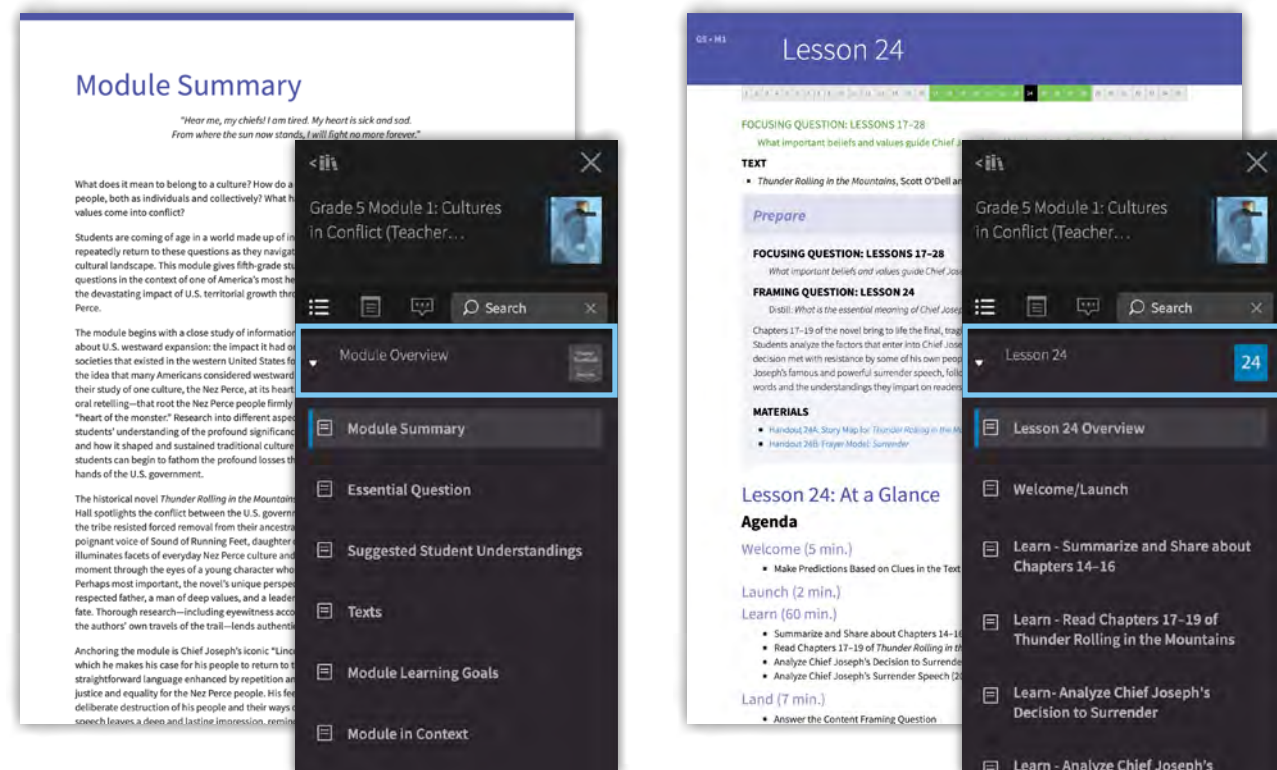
Module Summary

"Hear me, my chiefs! I am tired. My heart is sick and sad. From where the sun now stands, I will fight no more forever."

What does it mean to belong to a culture? How do a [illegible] people, both as individuals and collectively? What h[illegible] values come into conflict?

Students are coming of age in a world made up of in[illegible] repeatedly return to these questions as they navigat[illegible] cultural landscape. This module gives fifth-grade stu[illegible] questions in the context of one of America's most he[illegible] the devastating impact of U.S. territorial growth thro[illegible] Perce.

The module begins with a close study of information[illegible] about U.S. westward expansion: the impact it had o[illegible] societies that existed in the western United States fo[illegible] the idea that many Americans considered westward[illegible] their study of one culture, the Nez Perce, at its heart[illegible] oral retelling—that root the Nez Perce people firmly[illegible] "heart of the monster." Research into different aspe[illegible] students' understanding of the profound significanc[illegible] and how it shaped and sustained traditional culture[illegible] students can begin to fathom the profound losses th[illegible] hands of the U.S. government.

The historical novel Thunder Rolling in the Mountains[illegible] Hall spotlights the conflict between the U.S. governm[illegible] the tribe resisted forced removal from their ancestra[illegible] poignant voice of Sound of Running Feet, daughter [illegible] illuminates facets of everyday Nez Perce culture and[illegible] moment through the eyes of a young character who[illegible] Perhaps most important, the novel's unique perspec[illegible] respected father, a man of deep values, and a leader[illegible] fate. Thorough research—including eyewitness acco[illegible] the authors' own travels of the trail—lends authenti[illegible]

Anchoring the module is Chief Joseph's iconic "Linc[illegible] which he makes his case for his people to return to t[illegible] straightforward language enhanced by repetition an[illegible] justice and equality for the Nez Perce people. His fee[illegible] deliberate destruction of his people and their ways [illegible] speech leaves a deep and lasting impression, remin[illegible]

<

Grade 5 Module 1: Cultures in Conflict (Teacher…

Search

Module Overview

Module Summary

Essential Question

Suggested Student Understandings

Texts

Module Learning Goals

Module in Context

G5 • M1

Lesson 24

FOCUSING QUESTION: LESSONS 17–28
What important beliefs and values guide Chief J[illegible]

TEXT
▪ Thunder Rolling in the Mountains, Scott O'Dell an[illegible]

Prepare

FOCUSING QUESTION: LESSONS 17–28
What important beliefs and values guide Chief Jos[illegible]

FRAMING QUESTION: LESSON 24
Distill: What is the essential meaning of Chief Joseph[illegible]

Chapters 17–19 of the novel bring to life the final, trag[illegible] Students analyze the factors that enter into Chief Jose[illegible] decision met with resistance by some of his own peop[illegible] Joseph's famous and powerful surrender speech, follo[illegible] words and the understandings they impart on reader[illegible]

MATERIALS
▪ Handout 24A: Story Map for Thunder Rolling in the M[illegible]
▪ Handout 24B: Frayer Model: Surrender

Lesson 24: At a Glance
Agenda
Welcome (5 min.)
▪ Make Predictions Based on Clues in the Text
Launch (2 min.)
Learn (60 min.)
▪ Summarize and Share about Chapters 14–1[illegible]
▪ Read Chapters 17–19 of Thunder Rolling in th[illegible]
▪ Analyze Chief Joseph's Decision to Surrende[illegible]
▪ Analyze Chief Joseph's Surrender Speech ([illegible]
Land (7 min.)
▪ Answer the Content Framing Question

<

Grade 5 Module 1: Cultures in Conflict (Teacher…

Search

Lesson 24

24

Lesson 24 Overview

Welcome/Launch

Learn - Summarize and Share about Chapters 14–16

Learn - Read Chapters 17–19 of Thunder Rolling in the Mountains

Learn- Analyze Chief Joseph's Decision to Surrender

Learn - Analyze Chief Joseph's